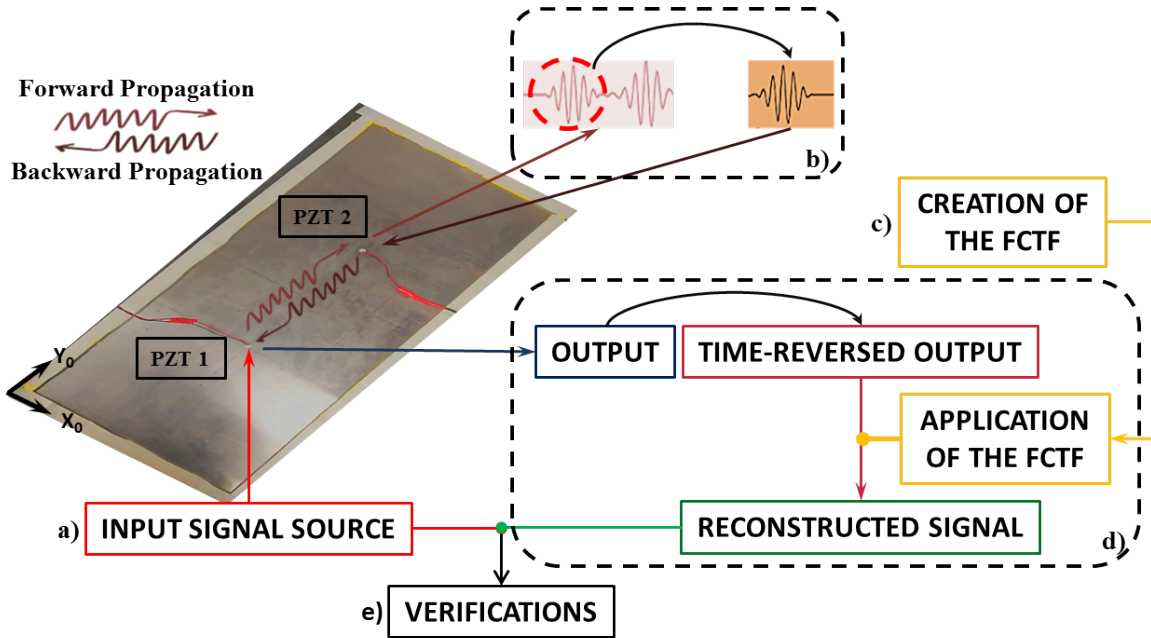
Forward Propagation
Backward Propagation

b)

PZT 2

c) CREATION OF THE FCTF

PZT 1

$Y_0$
$X_0$

OUTPUT
TIME-REVERSED OUTPUT

APPLICATION OF THE FCTF

a) INPUT SIGNAL SOURCE

RECONSTRUCTED SIGNAL

d)

e) VERIFICATIONS